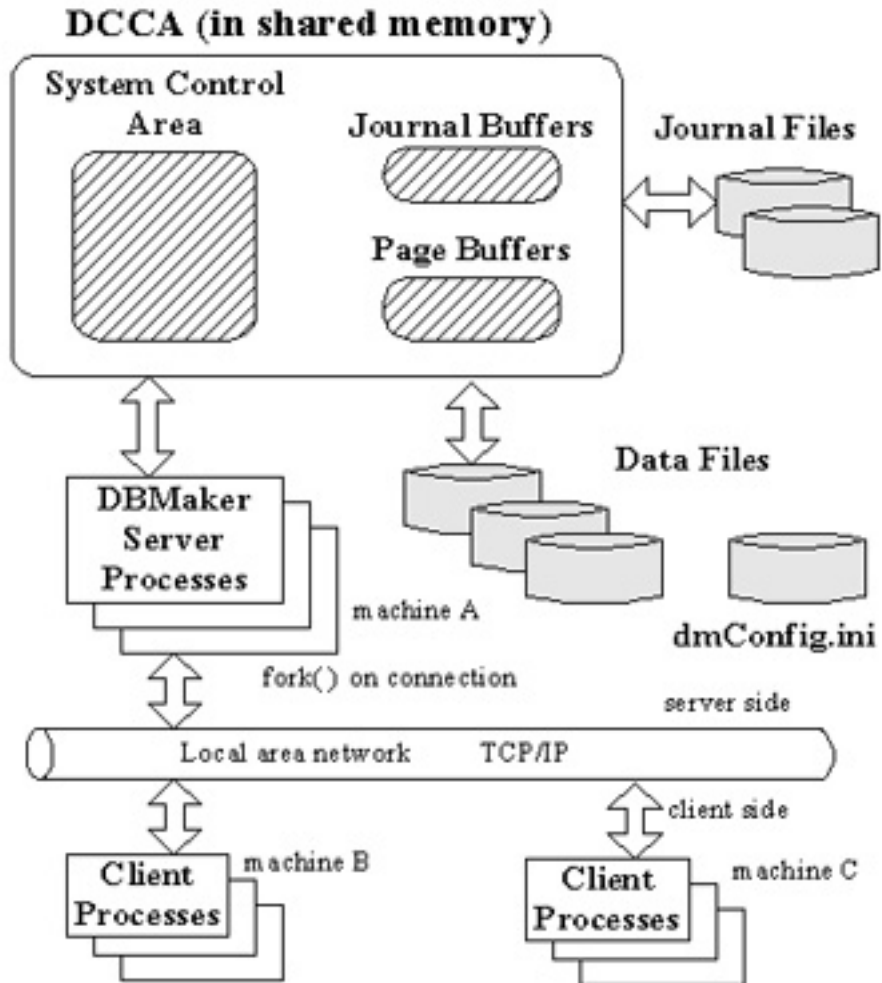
DCCA (in shared memory)

System Control Area

Journal Buffers

Page Buffers

Journal Files

Data Files

DBMaker Server Processes

machine A

dmConfig.ini

fork() on connection

server side

Local area network TCP/IP

client side

machine B

Client Processes

machine C

Client Processes